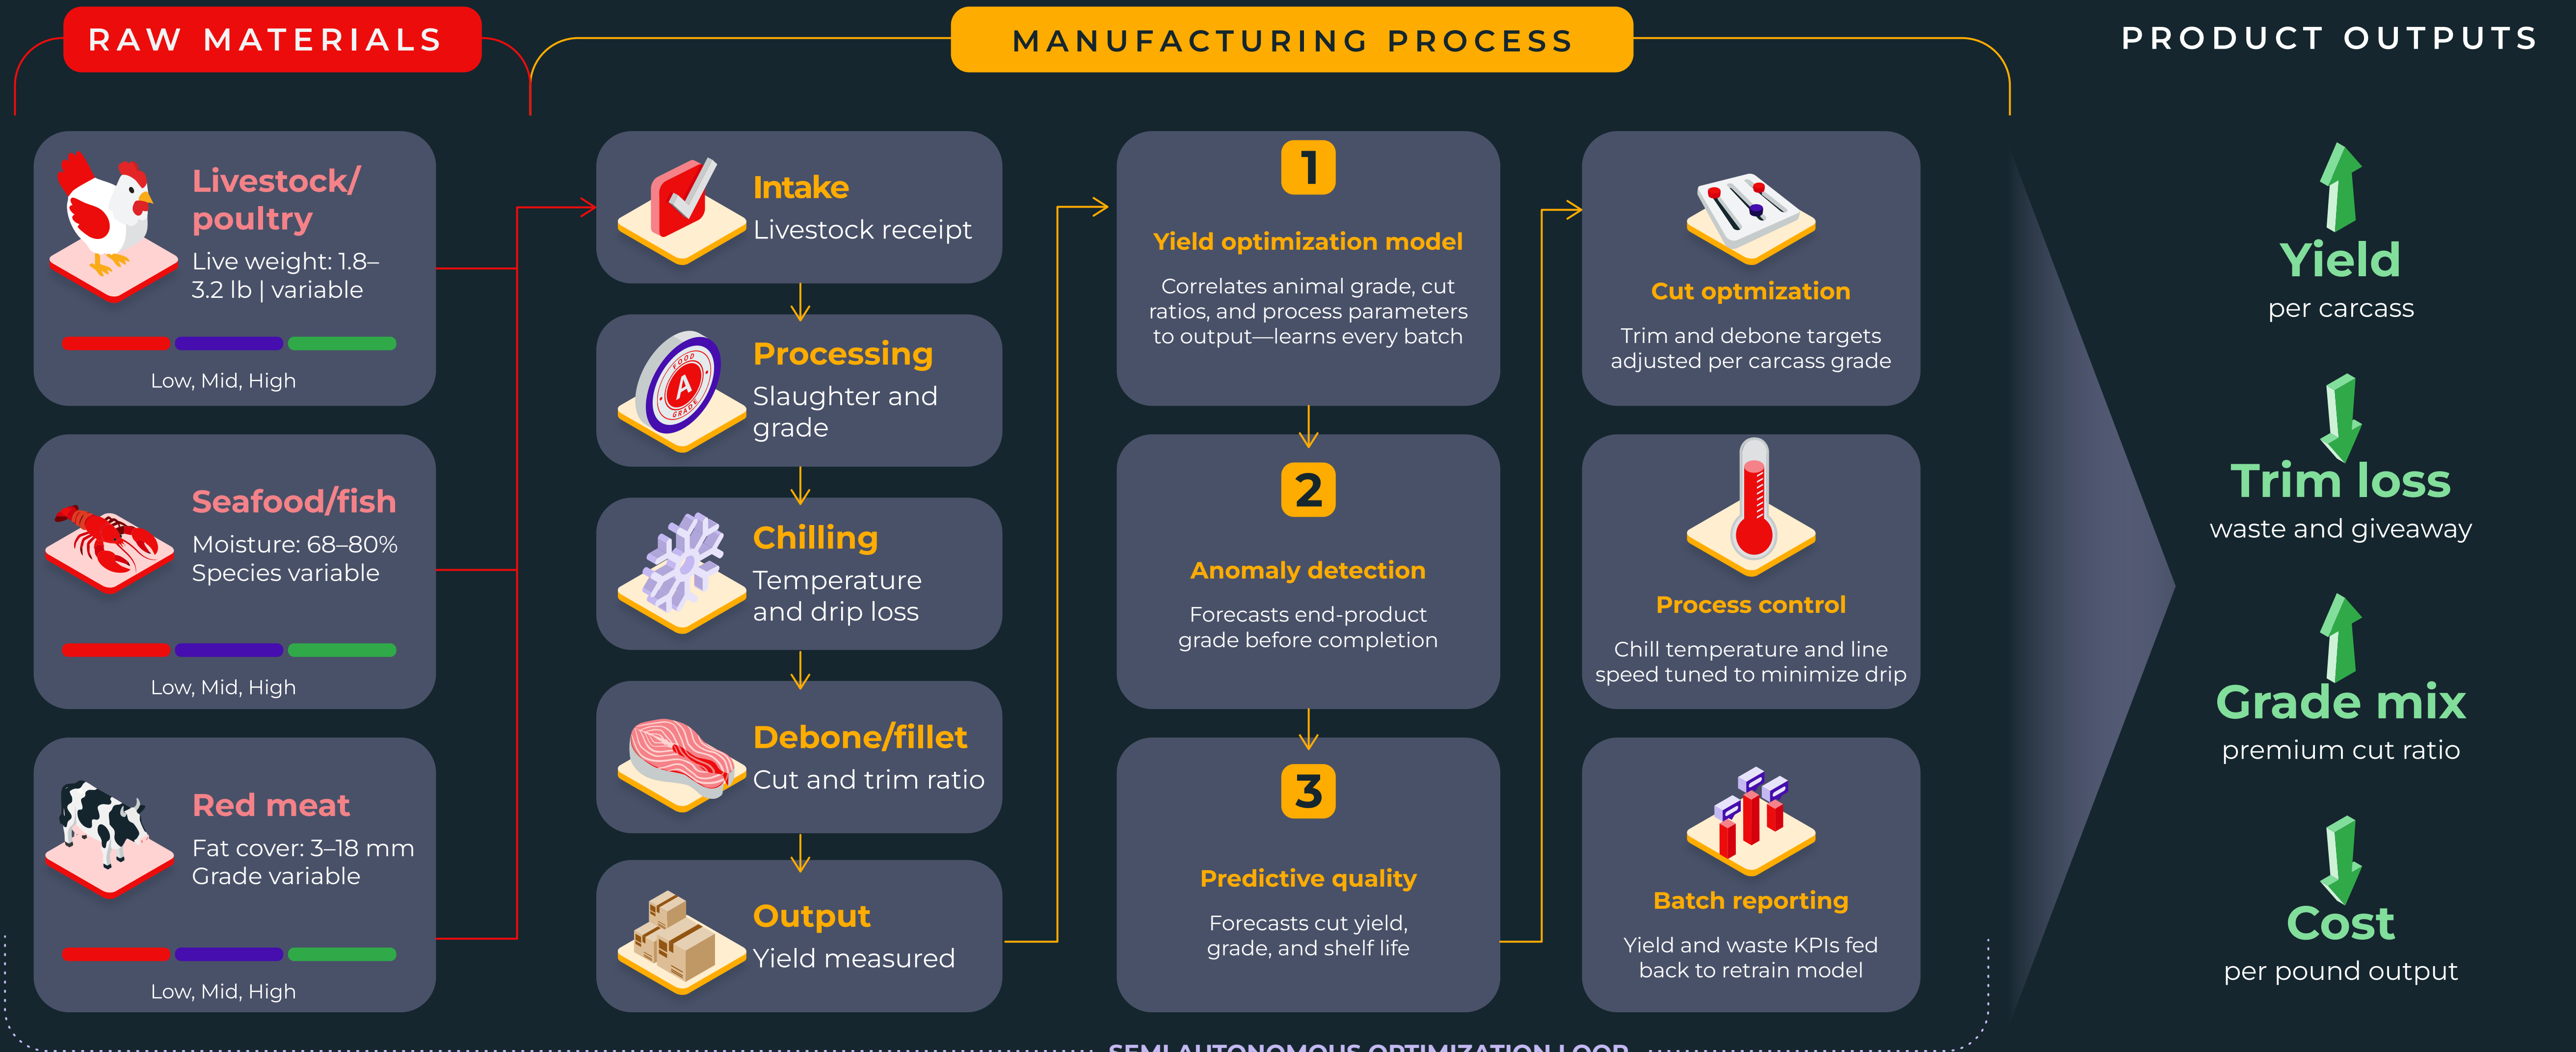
RAW MATERIALS

MANUFACTURING PROCESS

PRODUCT OUTPUTS

Livestock/ poultry
Live weight: 1.8–3.2 lb | variable
Low, Mid, High

Seafood/fish
Moisture: 68–80%
Species variable
Low, Mid, High

Red meat
Fat cover: 3–18 mm
Grade variable
Low, Mid, High

Intake
Livestock receipt

Processing
Slaughter and grade

Chilling
Temperature and drip loss

Debone/fillet
Cut and trim ratio

Output
Yield measured

1
Yield optimization model
Correlates animal grade, cut ratios, and process parameters to output—learns every batch

2
Anomaly detection
Forecasts end-product grade before completion

3
Predictive quality
Forecasts cut yield, grade, and shelf life

Cut optmization
Trim and debone targets adjusted per carcass grade

Process control
Chill temperature and line speed tuned to minimize drip

Batch reporting
Yield and waste KPIs fed back to retrain model

Yield
per carcass

Trim loss
waste and giveaway

Grade mix
premium cut ratio

Cost
per pound output

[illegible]